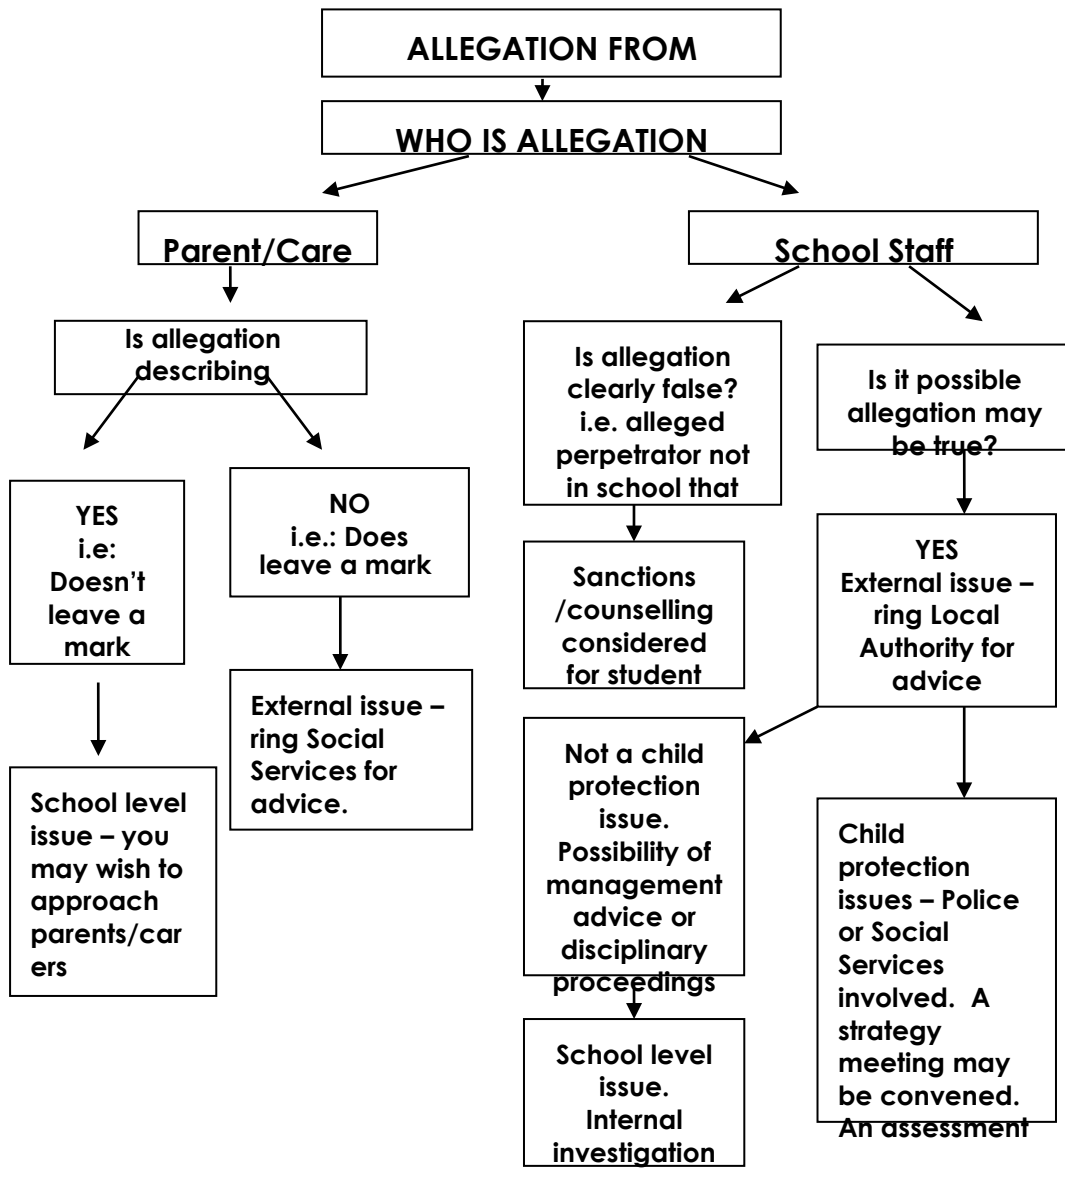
ALLEGATION FROM

WHO IS ALLEGATION

Parent/Care

School Staff

Is allegation describing

YES i.e: Doesn't leave a mark

School level issue – you may wish to approach parents/carers

NO i.e.: Does leave a mark

External issue – ring Social Services for advice.

Is allegation clearly false? i.e. alleged perpetrator not in school that

Sanctions /counselling considered for student

Is it possible allegation may be true?

YES External issue – ring Local Authority for advice

Not a child protection issue. Possibility of management advice or disciplinary proceedings

School level issue. Internal investigation

Child protection issues – Police or Social Services involved. A strategy meeting may be convened. An assessment